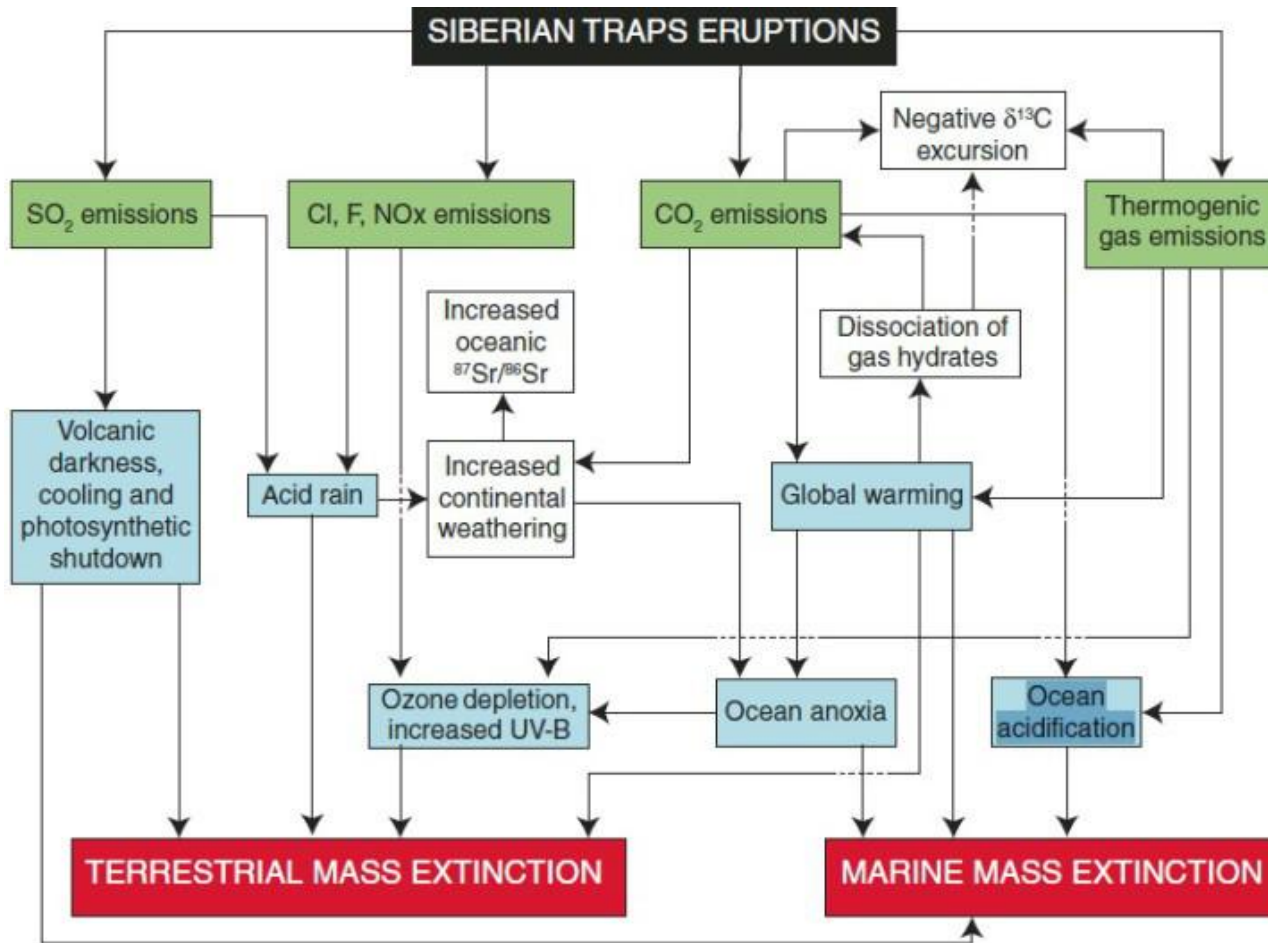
SIBERIAN TRAPS ERUPTIONS

Negative $\delta^{13}C$ excursion

$SO_2$ emissions

Cl, F, NOx emissions

$CO_2$ emissions

Thermogenic gas emissions

Increased oceanic $^{87}Sr/^{86}Sr$

Dissociation of gas hydrates

Volcanic darkness, cooling and photosynthetic shutdown

Acid rain

Increased continental weathering

Global warming

Ozone depletion, increased UV-B

Ocean anoxia

Ocean acidification

TERRESTRIAL MASS EXTINCTION

MARINE MASS EXTINCTION